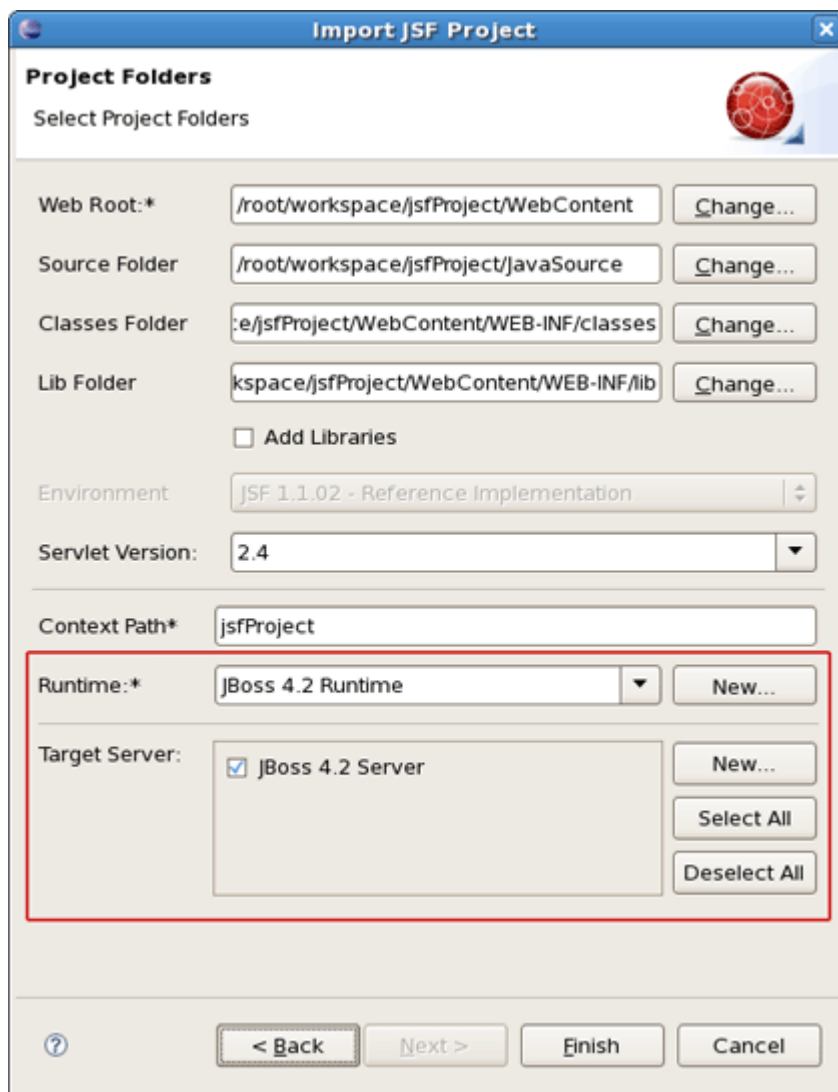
Import JSF Project

Project Folders

Select Project Folders

Web Root:* /root/workspace/jsfProject/WebContent Change...

Source Folder /root/workspace/jsfProject/JavaSource Change...

Classes Folder :e/jsfProject/WebContent/WEB-INF/classes Change...

Lib Folder kspace/jsfProject/WebContent/WEB-INF/lib Change...

Add Libraries

Environment JSF 1.1.02 - Reference Implementation

Servlet Version: 2.4

Context Path* jsfProject

Runtime:* JBoss 4.2 Runtime New...

Target Server: JBoss 4.2 Server New...

Select All

Deselect All

?

< Back Next > Finish Cancel